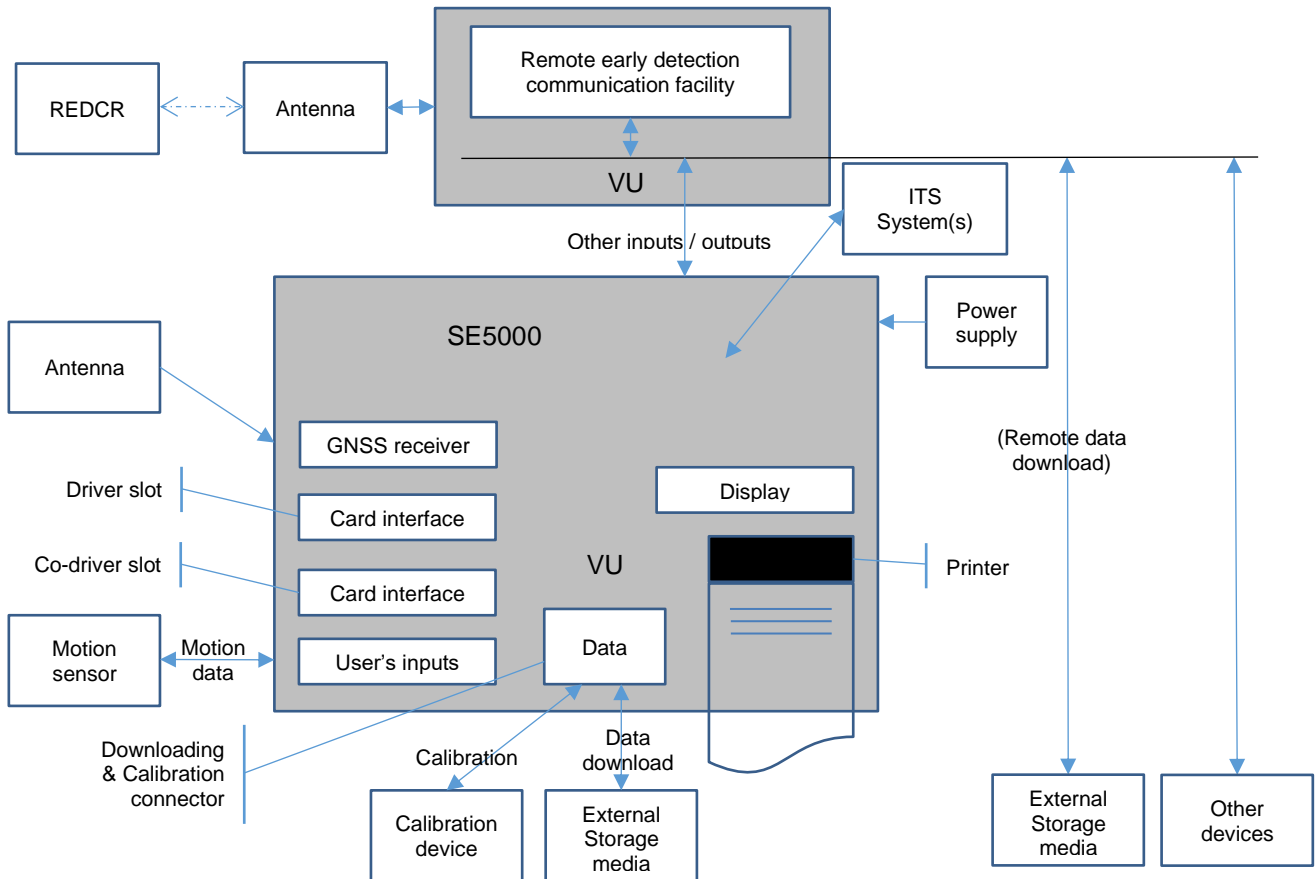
REDCR

Antenna

Remote early detection communication facility

VU

ITS System(s)

Other inputs / outputs

SE5000

Power supply

Antenna

GNSS receiver

(Remote data download)

Driver slot

Card interface

Display

Co-driver slot

Card interface

VU

Printer

Motion sensor

Motion data

User's inputs

Data

Downloading & Calibration connector

Calibration

Data download

Calibration device

External Storage media

External Storage media

Other devices